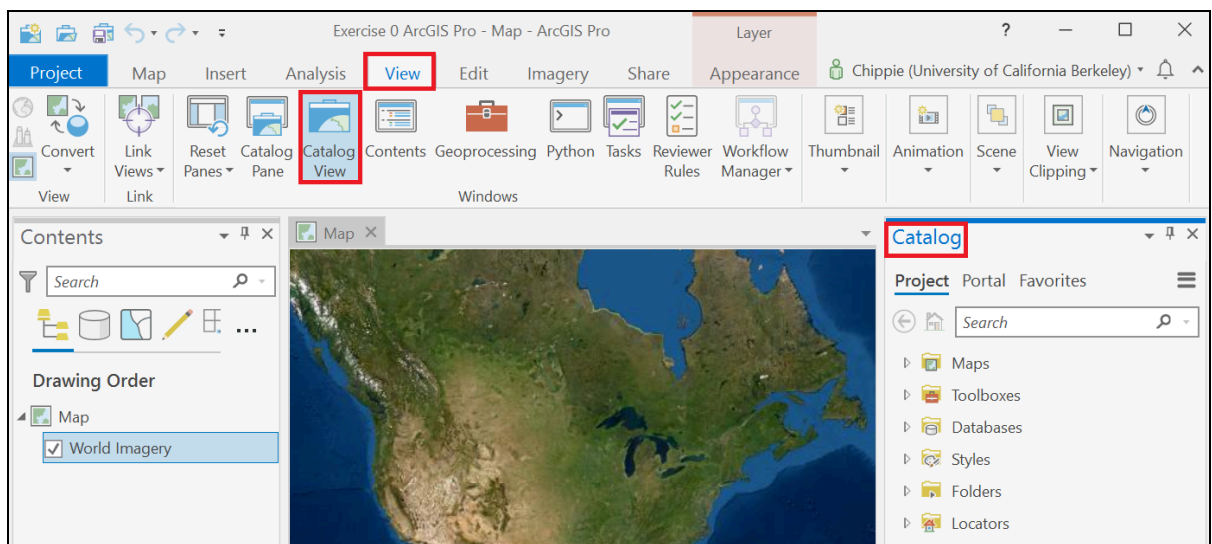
Exercise 0 ArcGIS Pro - Map - ArcGIS Pro

Layer

?

Project Map Insert Analysis View Edit Imagery Share Appearance

Chippie (University of California Berkeley)

Convert

View

Link Views

Link

Reset Panes

Catalog Pane

Catalog View

Contents

Geoprocessing

Python

Tasks

Reviewer Rules

Workflow Manager

Windows

Thumbnail

Animation

Scene

View Clipping

Navigation

Contents

Search

...

Drawing Order

Map

World Imagery

Map

Catalog

Project Portal Favorites

Search

Maps

Toolboxes

Databases

Styles

Folders

Locators